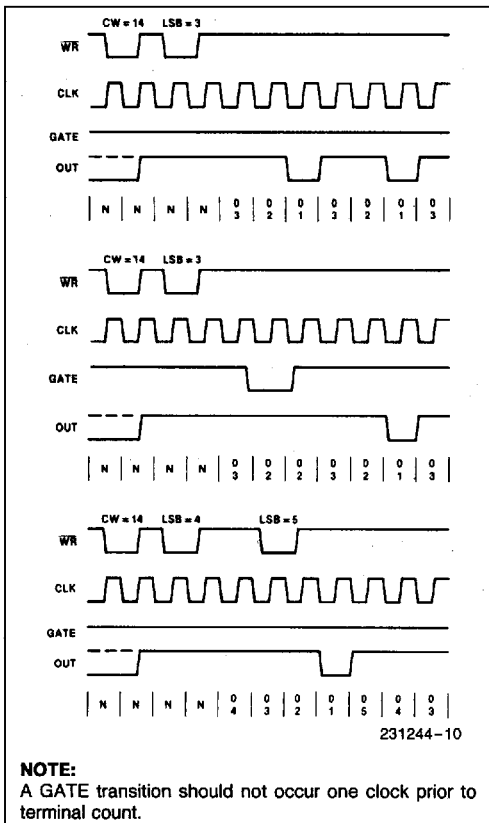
CW = 14  LSB = 3

$\overline{WR}$

CLK

GATE

OUT

| N | N | N | N | 0 3 | 0 2 | 0 1 | 0 3 | 0 2 | 0 1 | 0 3 |

CW = 14  LSB = 3

$\overline{WR}$

CLK

GATE

OUT

| N | N | N | N | 0 3 | 0 2 | 0 2 | 0 3 | 0 2 | 0 1 | 0 3 |

CW = 14  LSB = 4  LSB = 5

$\overline{WR}$

CLK

GATE

OUT

| N | N | N | N | 0 4 | 0 3 | 0 2 | 0 1 | 0 5 | 0 4 | 0 3 |

231244–10

NOTE:
A GATE transition should not occur one clock prior to terminal count.